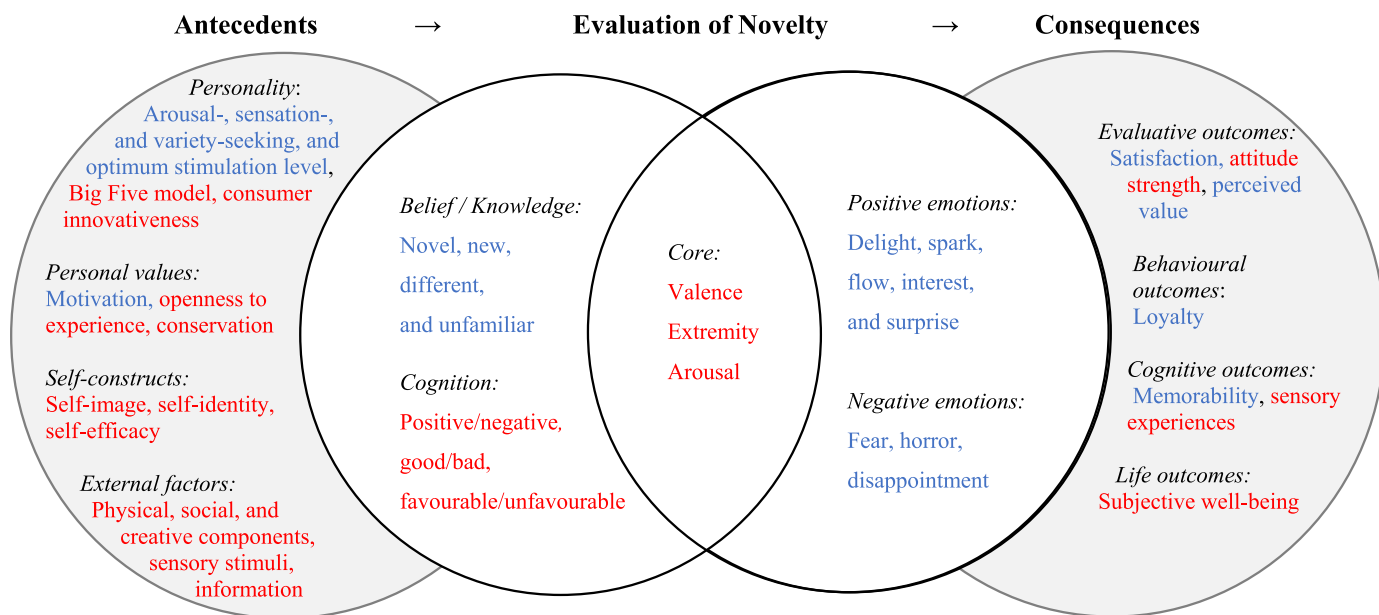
Antecedents → Evaluation of Novelty → Consequences

Personality:
Arousal-, sensation-, and variety-seeking, and optimum stimulation level, Big Five model, consumer innovativeness

Personal values:
Motivation, openness to experience, conservation

Self-constructs:
Self-image, self-identity, self-efficacy

External factors:
Physical, social, and creative components, sensory stimuli, information

Belief / Knowledge:
Novel, new, different, and unfamiliar

Cognition:
Positive/negative, good/bad, favourable/unfavourable

Core:
Valence
Extremity
Arousal

Positive emotions:
Delight, spark, flow, interest, and surprise

Negative emotions:
Fear, horror, disappointment

Evaluative outcomes:
Satisfaction, attitude strength, perceived value

Behavioural outcomes:
Loyalty

Cognitive outcomes:
Memorability, sensory experiences

Life outcomes:
Subjective well-being